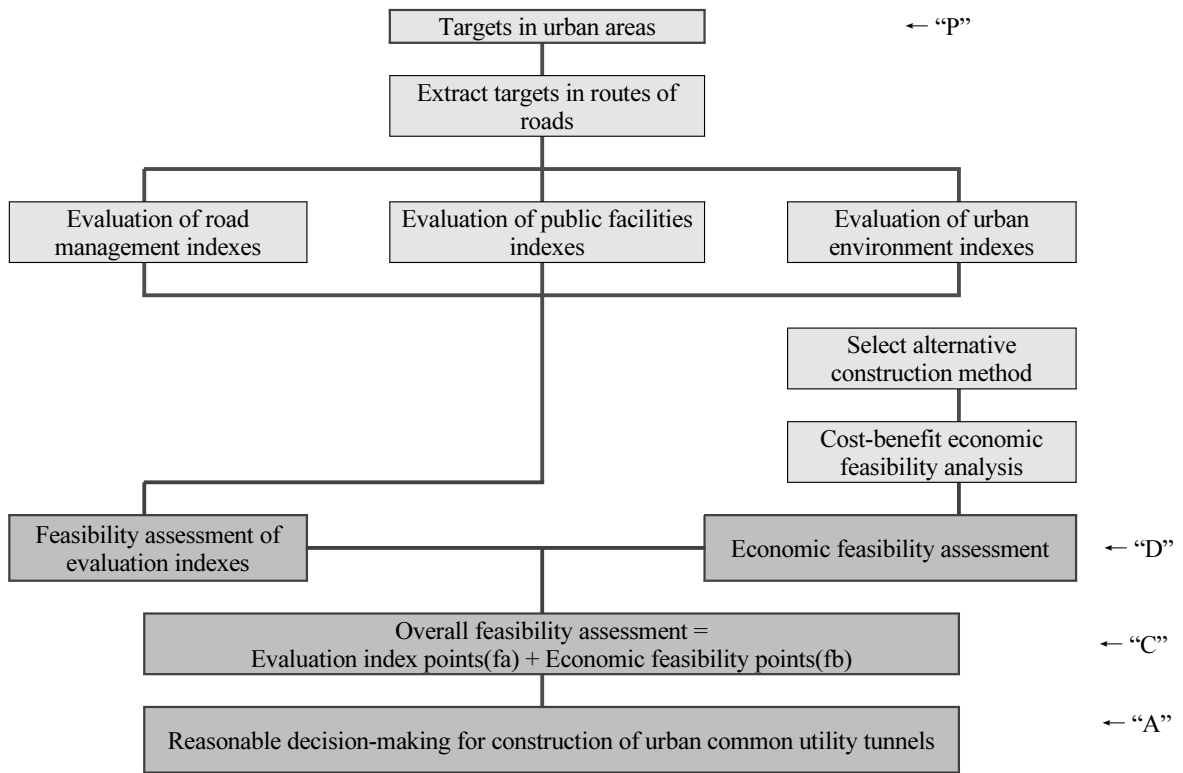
Targets in urban areas

← "P"

Extract targets in routes of roads

Evaluation of road management indexes

Evaluation of public facilities indexes

Evaluation of urban environment indexes

Select alternative construction method

Cost-benefit economic feasibility analysis

Feasibility assessment of evaluation indexes

Economic feasibility assessment

← "D"

Overall feasibility assessment = Evaluation index points(fa) + Economic feasibility points(fb)

← "C"

Reasonable decision-making for construction of urban common utility tunnels

← "A"